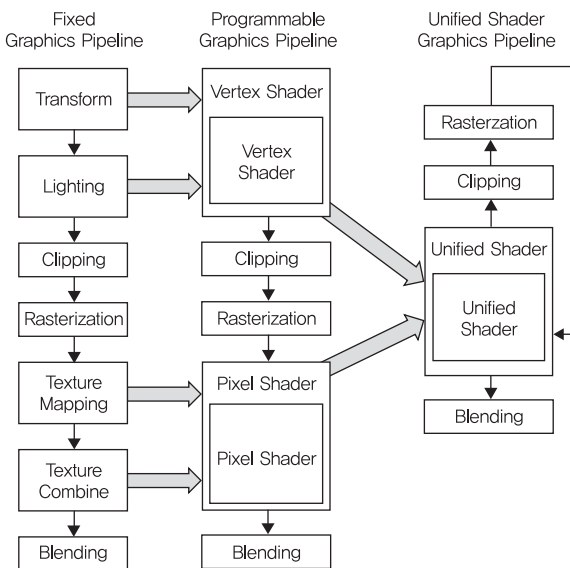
Fixed Graphics Pipeline

Transform

Lighting

Clipping

Rasterization

Texture Mapping

Texture Combine

Blending

Programmable Graphics Pipeline

Vertex Shader

Vertex Shader

Clipping

Rasterization

Pixel Shader

Pixel Shader

Blending

Unified Shader Graphics Pipeline

Rasterzation

Clipping

Unified Shader

Unified Shader

Blending